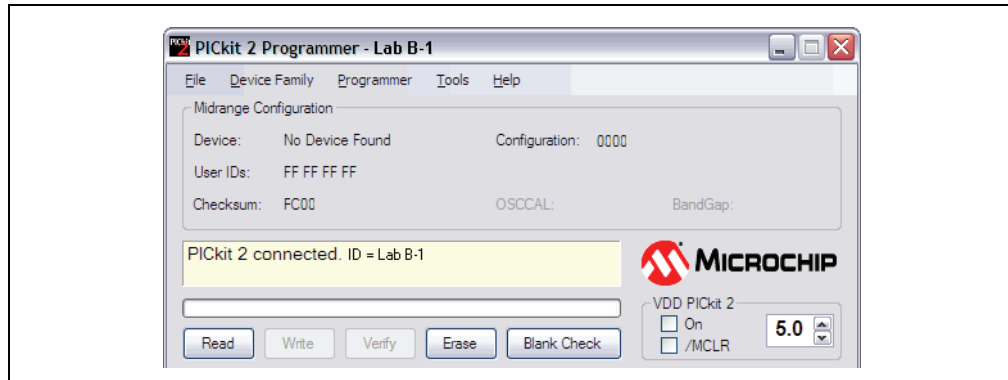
PICkit 2 Programmer - Lab B-1

File Device Family Programmer Tools Help

Midrange Configuration

Device: No Device Found

Configuration: 0000

User IDs: FF FF FF FF

Checksum: FC00

OSCCAL:

BandGap:

PICkit 2 connected. ID = Lab B-1

MICROCHIP

VDD PICkit 2

On

/MCLR

5.0

Read Write Verify Erase Blank Check